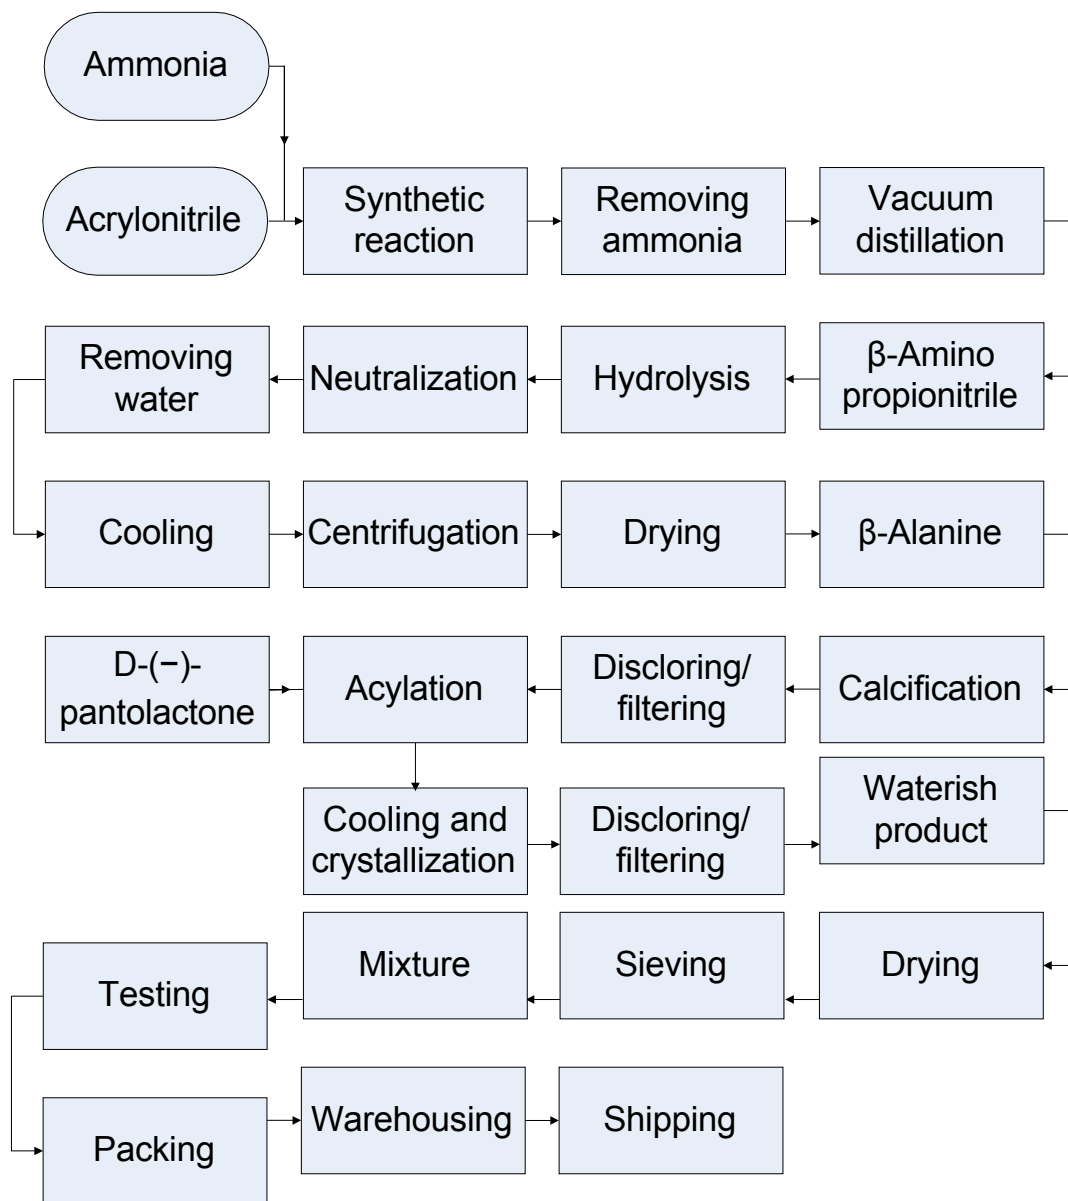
Ammonia

Acrylonitrile

Synthetic reaction

Removing ammonia

Vacuum distillation

β-Amino propionitrile

Hydrolysis

Neutralization

Removing water

Cooling

Centrifugation

Drying

β-Alanine

Calcification

Discloring/ filtering

Acylation

D-(−)-pantolactone

Cooling and crystallization

Discloring/ filtering

Waterish product

Drying

Sieving

Mixture

Testing

Packing

Warehousing

Shipping